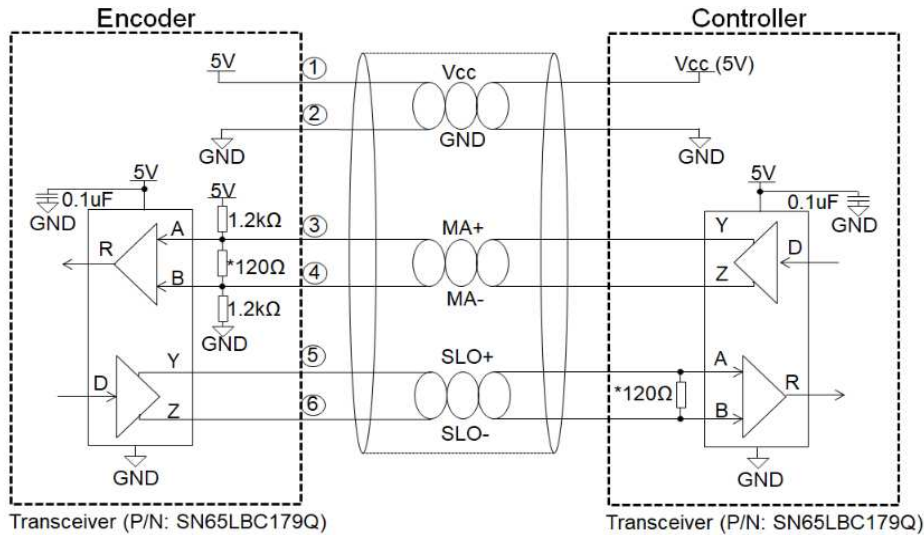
Encoder

Controller

5V
1
Vcc
Vcc (5V)
2
GND
GND
GND

5V
0.1uF
GND
5V
1.2kΩ
3
MA+
A
R
B
*120Ω
4
MA-
1.2kΩ
GND

5V
0.1uF
GND
Y
D
Z

5
SLO+
Y
D
Z
6
SLO-
GND

A
*120Ω
R
B
GND

Transceiver (P/N: SN65LBC179Q)

Transceiver (P/N: SN65LBC179Q)